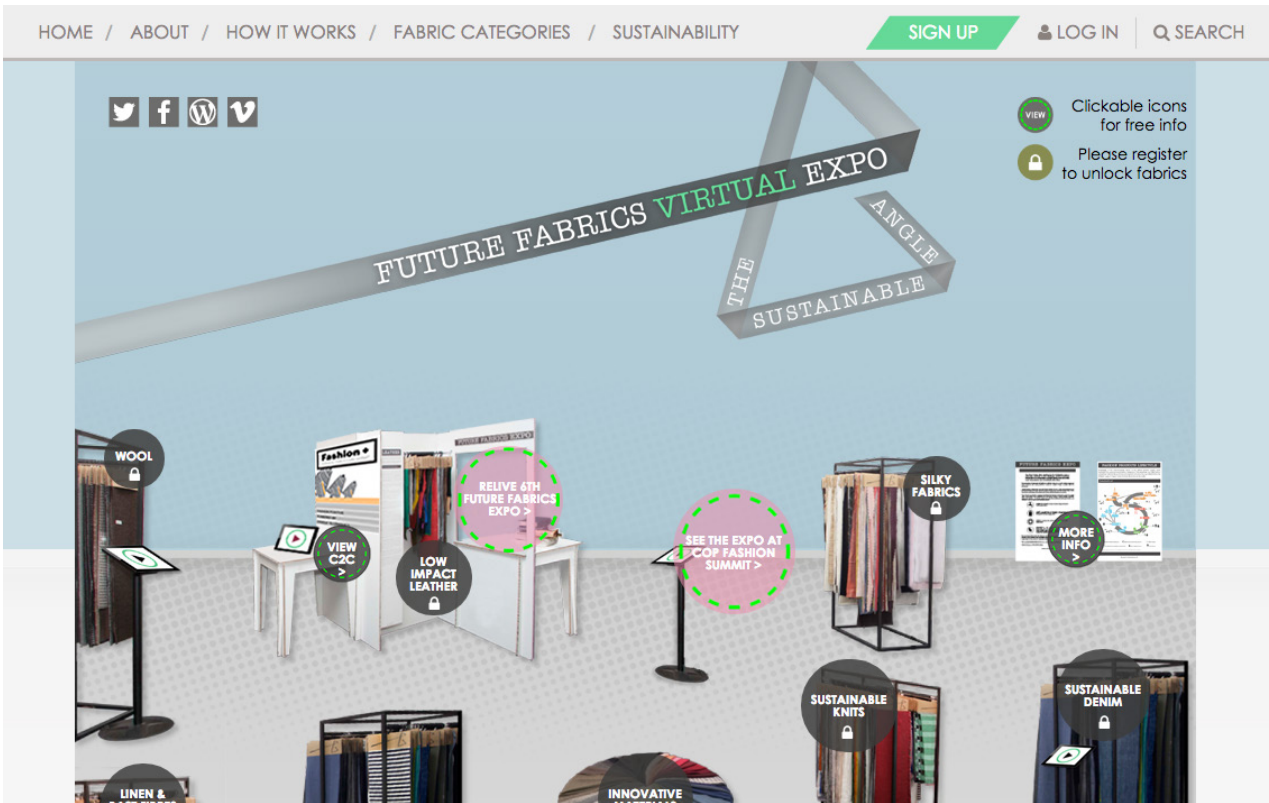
HOME / ABOUT / HOW IT WORKS / FABRIC CATEGORIES / SUSTAINABILITY

SIGN UP

LOG IN

SEARCH

VIEW Clickable icons for free info

Please register to unlock fabrics

FUTURE FABRICS VIRTUAL EXPO

THE SUSTAINABLE ANGLE

WOOL

Fashion

FUTURE FABRICS EXPO

RELIVE 6TH FUTURE FABRICS EXPO >

VIEW C2C >

LOW IMPACT LEATHER

SEE THE EXPO AT COP FASHION SUMMIT >

SILKY FABRICS

FUTURE FABRICS EXPO

MORE INFO >

SUSTAINABLE KNITS

SUSTAINABLE DENIM

LINEN & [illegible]

INNOVATIVE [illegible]